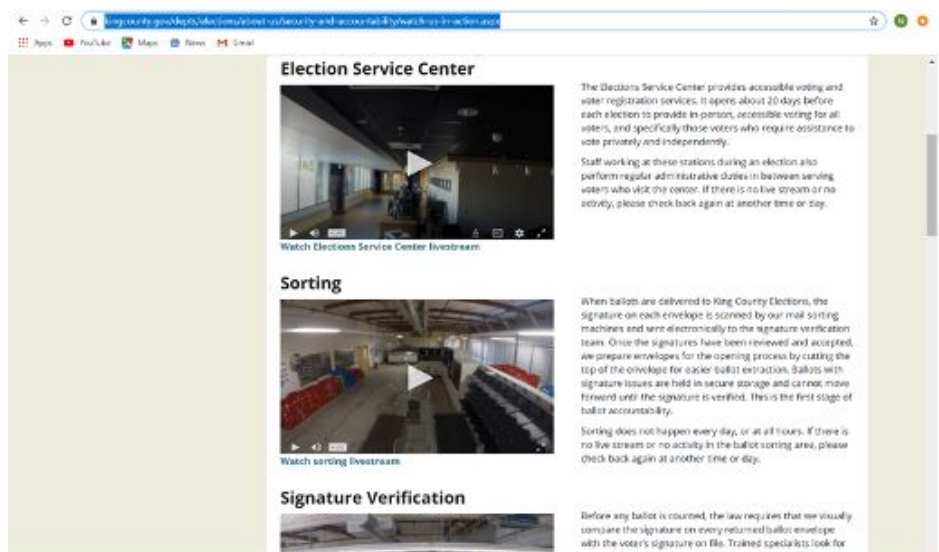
kingcounty.gov/depts/elections/about-us/security-and-accountability/watch-us-in-action.aspx

Apps YouTube Maps News Gmail

Election Service Center

Watch Elections Service Center livestream

The Elections Service Center provides accessible voting and voter registration services. It opens about 20 days before each election to provide in-person, accessible voting for all voters, and specifically those voters who require assistance to vote privately and independently.

Staff working at these stations during an election also perform regular administrative duties in between serving voters who visit the center. If there is no live stream or no activity, please check back again at another time or day.

Sorting

Watch sorting livestream

When ballots are delivered to King County Elections, the signature on each envelope is scanned by our mail sorting machines and sent electronically to the signature verification team. Once the signatures have been reviewed and accepted, we prepare envelopes for the opening process by cutting the top of the envelope for easier ballot extraction. Ballots with signature issues are held in secure storage and cannot move forward until the signature is verified. This is the first stage of ballot accountability.

Sorting does not happen every day, or at all hours. If there is no live stream or no activity in the ballot sorting area, please check back again at another time or day.

Signature Verification

Before any ballot is counted, the law requires that we visually compare the signature on every returned ballot envelope with the voter's signature on file. Trained specialists look for